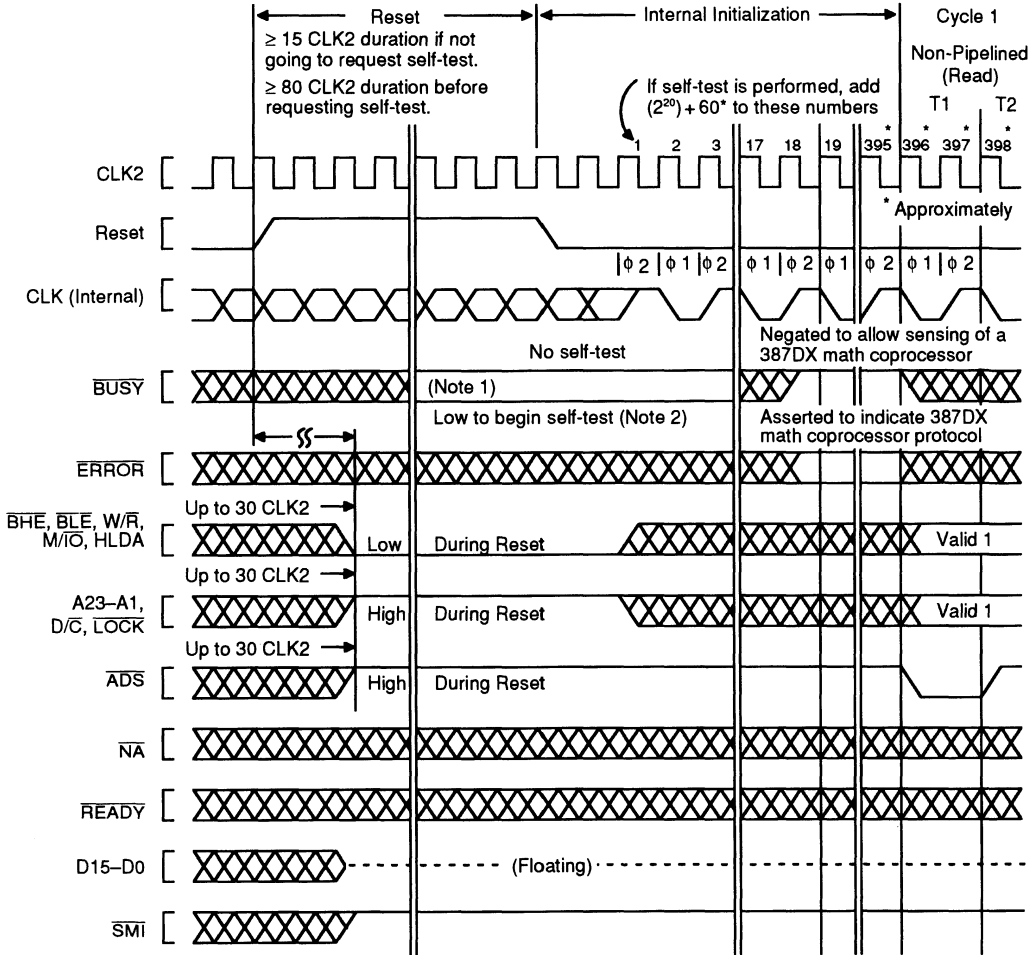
Reset

≥ 15 CLK2 duration if not going to request self-test.

≥ 80 CLK2 duration before requesting self-test.

Internal Initialization

Cycle 1

Non-Pipelined (Read)

If self-test is performed, add $(2^{20}) + 60^*$ to these numbers

T1

T2

1 2 3 17 18 19 395* 396* 397* 398*

CLK2

* Approximately

Reset

$\phi 2$ $\phi 1$ $\phi 2$ $\phi 1$ $\phi 2$ $\phi 1$ $\phi 2$ $\phi 1$ $\phi 2$

CLK (Internal)

Negated to allow sensing of a 387DX math coprocessor

No self-test

$\overline{BUSY}$

(Note 1)

Low to begin self-test (Note 2)

Asserted to indicate 387DX math coprocessor protocol

$\overline{ERROR}$

Up to 30 CLK2

$\overline{BHE}$, $\overline{BLE}$, W/$\overline{R}$, M/$\overline{IO}$, HLDA

Low

During Reset

Valid 1

Up to 30 CLK2

A23–A1, D/$\overline{C}$, $\overline{LOCK}$

High

During Reset

Valid 1

Up to 30 CLK2

$\overline{ADS}$

High

During Reset

$\overline{NA}$

$\overline{READY}$

D15–D0

(Floating)

$\overline{SMI}$